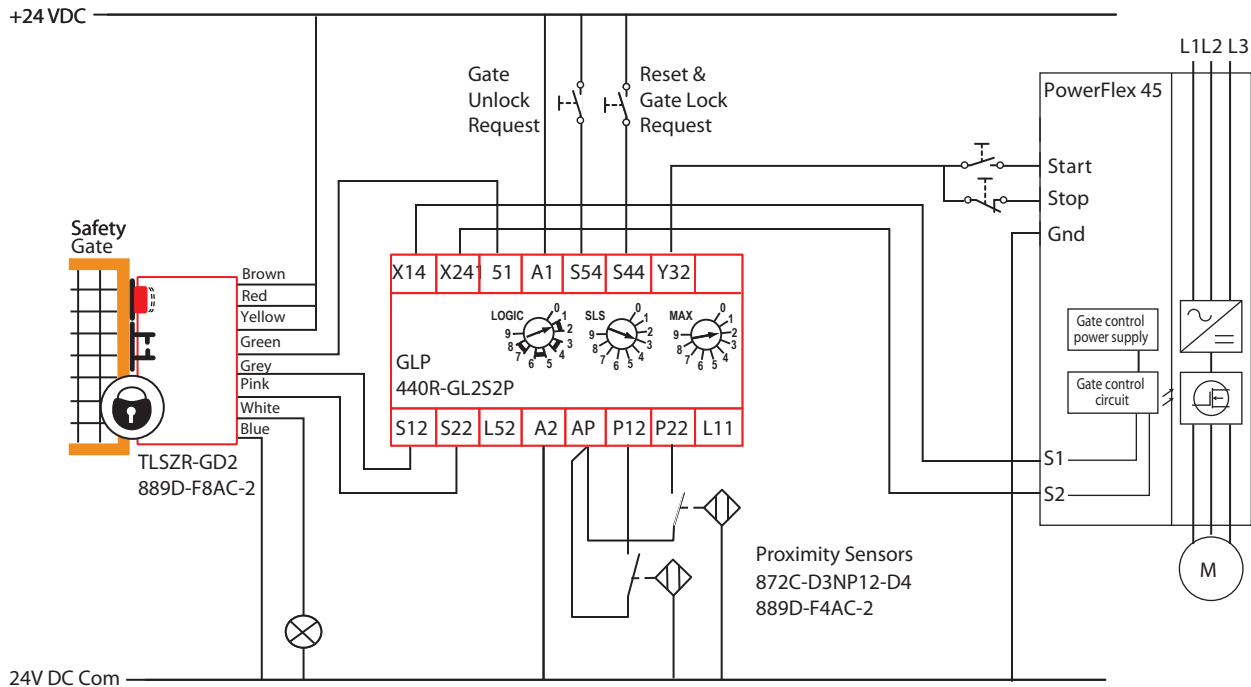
+24 VDC

L1 L2 L3

Gate Unlock Request

Reset & Gate Lock Request

PowerFlex 45

Start

Stop

Gnd

Safety Gate

Brown
Red
Yellow
Green
Grey
Pink
White
Blue

| X14 | X24 | 51 | A1 | S54 | S44 | Y32 | |
|---|---|---|---|---|---|---|---|

LOGIC
0 1 2 3 4 5 6 7 8 9

SLS
0 1 2 3 4 5 6 7 8 9

MAX
0 1 2 3 4 5 6 7 8 9

GLP
440R-GL2S2P

| S12 | S22 | L52 | A2 | AP | P12 | P22 | L11 |
|---|---|---|---|---|---|---|---|

Gate control power supply

Gate control circuit

S1

S2

TLSZR-GD2
889D-F8AC-2

Proximity Sensors
872C-D3NP12-D4
889D-F4AC-2

M

24V DC Com